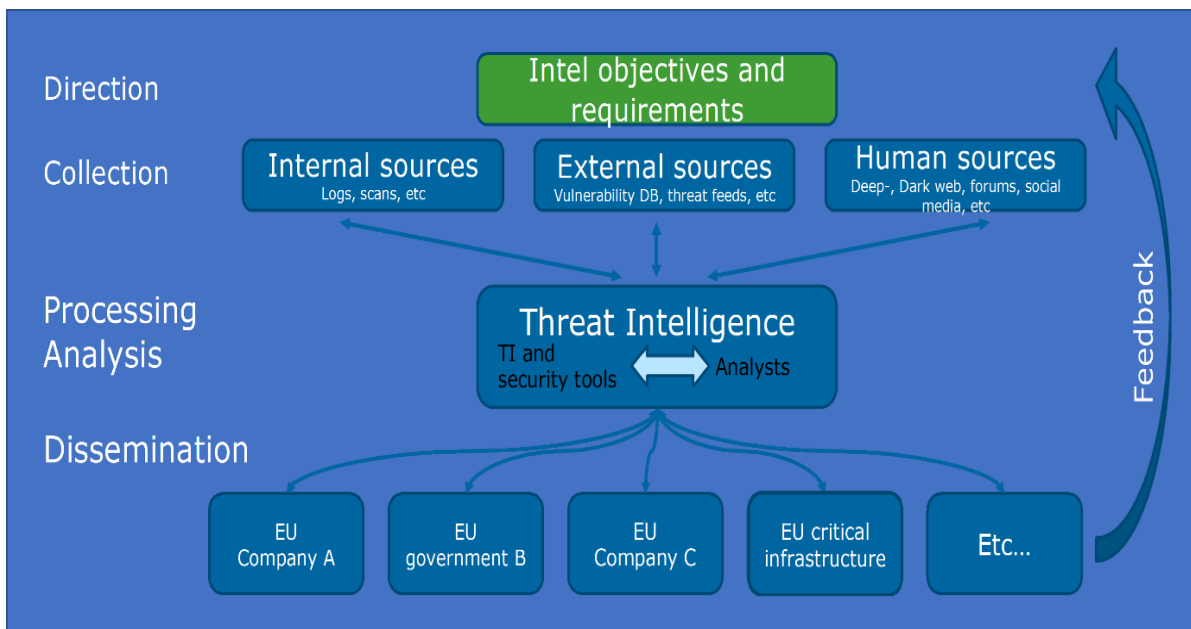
Direction

Intel objectives and requirements

Collection

Internal sources
Logs, scans, etc

External sources
Vulnerability DB, threat feeds, etc

Human sources
Deep-, Dark web, forums, social media, etc

Processing
Analysis

Threat Intelligence
TI and security tools
Analysts

Dissemination

EU Company A

EU government B

EU Company C

EU critical infrastructure

Etc...

Feedback